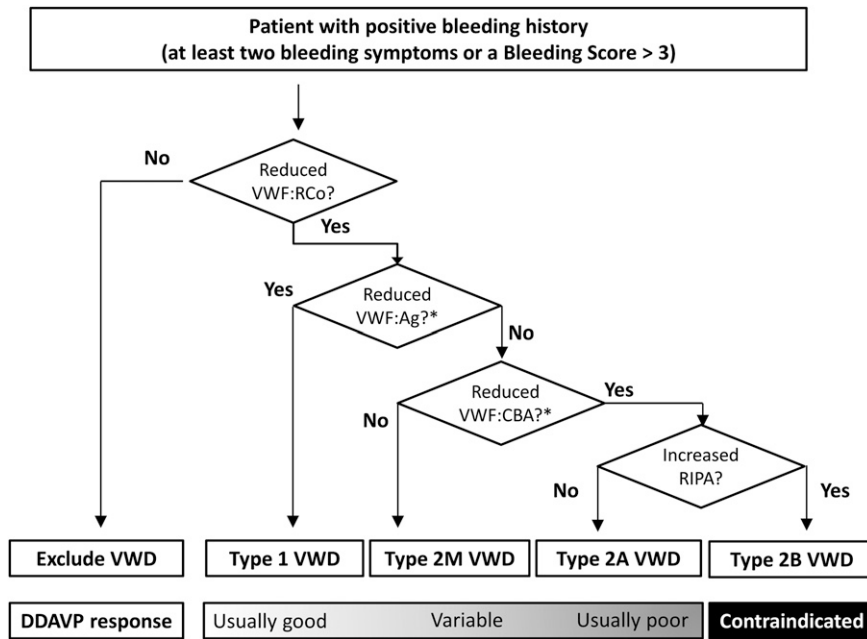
Patient with positive bleeding history
(at least two bleeding symptoms or a Bleeding Score > 3)

No

Reduced VWF:RCo?

Yes

Yes

Reduced VWF:Ag?*

No

Reduced VWF:CBA?*

Yes

No

Increased RIPA?

No

Yes

Exclude VWD

Type 1 VWD

Type 2M VWD

Type 2A VWD

Type 2B VWD

DDAVP response

Usually good

Variable

Usually poor

Contraindicated